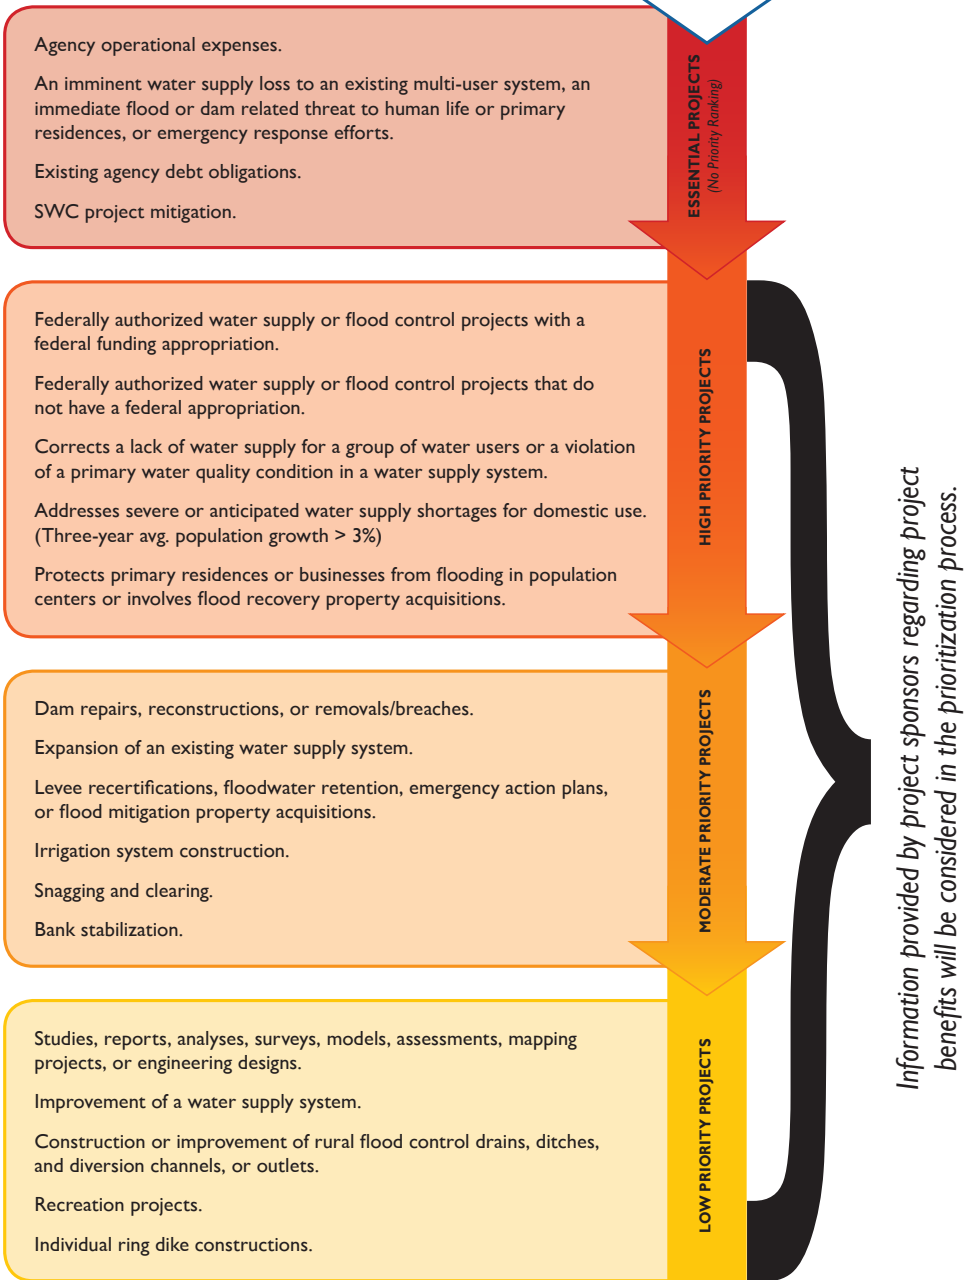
Agency operational expenses.

An imminent water supply loss to an existing multi-user system, an immediate flood or dam related threat to human life or primary residences, or emergency response efforts.

Existing agency debt obligations.

SWC project mitigation.

ESSENTIAL PROJECTS
(No Priority Ranking)

Federally authorized water supply or flood control projects with a federal funding appropriation.

Federally authorized water supply or flood control projects that do not have a federal appropriation.

Corrects a lack of water supply for a group of water users or a violation of a primary water quality condition in a water supply system.

Addresses severe or anticipated water supply shortages for domestic use. (Three-year avg. population growth > 3%)

Protects primary residences or businesses from flooding in population centers or involves flood recovery property acquisitions.

HIGH PRIORITY PROJECTS

Dam repairs, reconstructions, or removals/breaches.

Expansion of an existing water supply system.

Levee recertifications, floodwater retention, emergency action plans, or flood mitigation property acquisitions.

Irrigation system construction.

Snagging and clearing.

Bank stabilization.

MODERATE PRIORITY PROJECTS

Studies, reports, analyses, surveys, models, assessments, mapping projects, or engineering designs.

Improvement of a water supply system.

Construction or improvement of rural flood control drains, ditches, and diversion channels, or outlets.

Recreation projects.

Individual ring dike constructions.

LOW PRIORITY PROJECTS

Information provided by project sponsors regarding project benefits will be considered in the prioritization process.